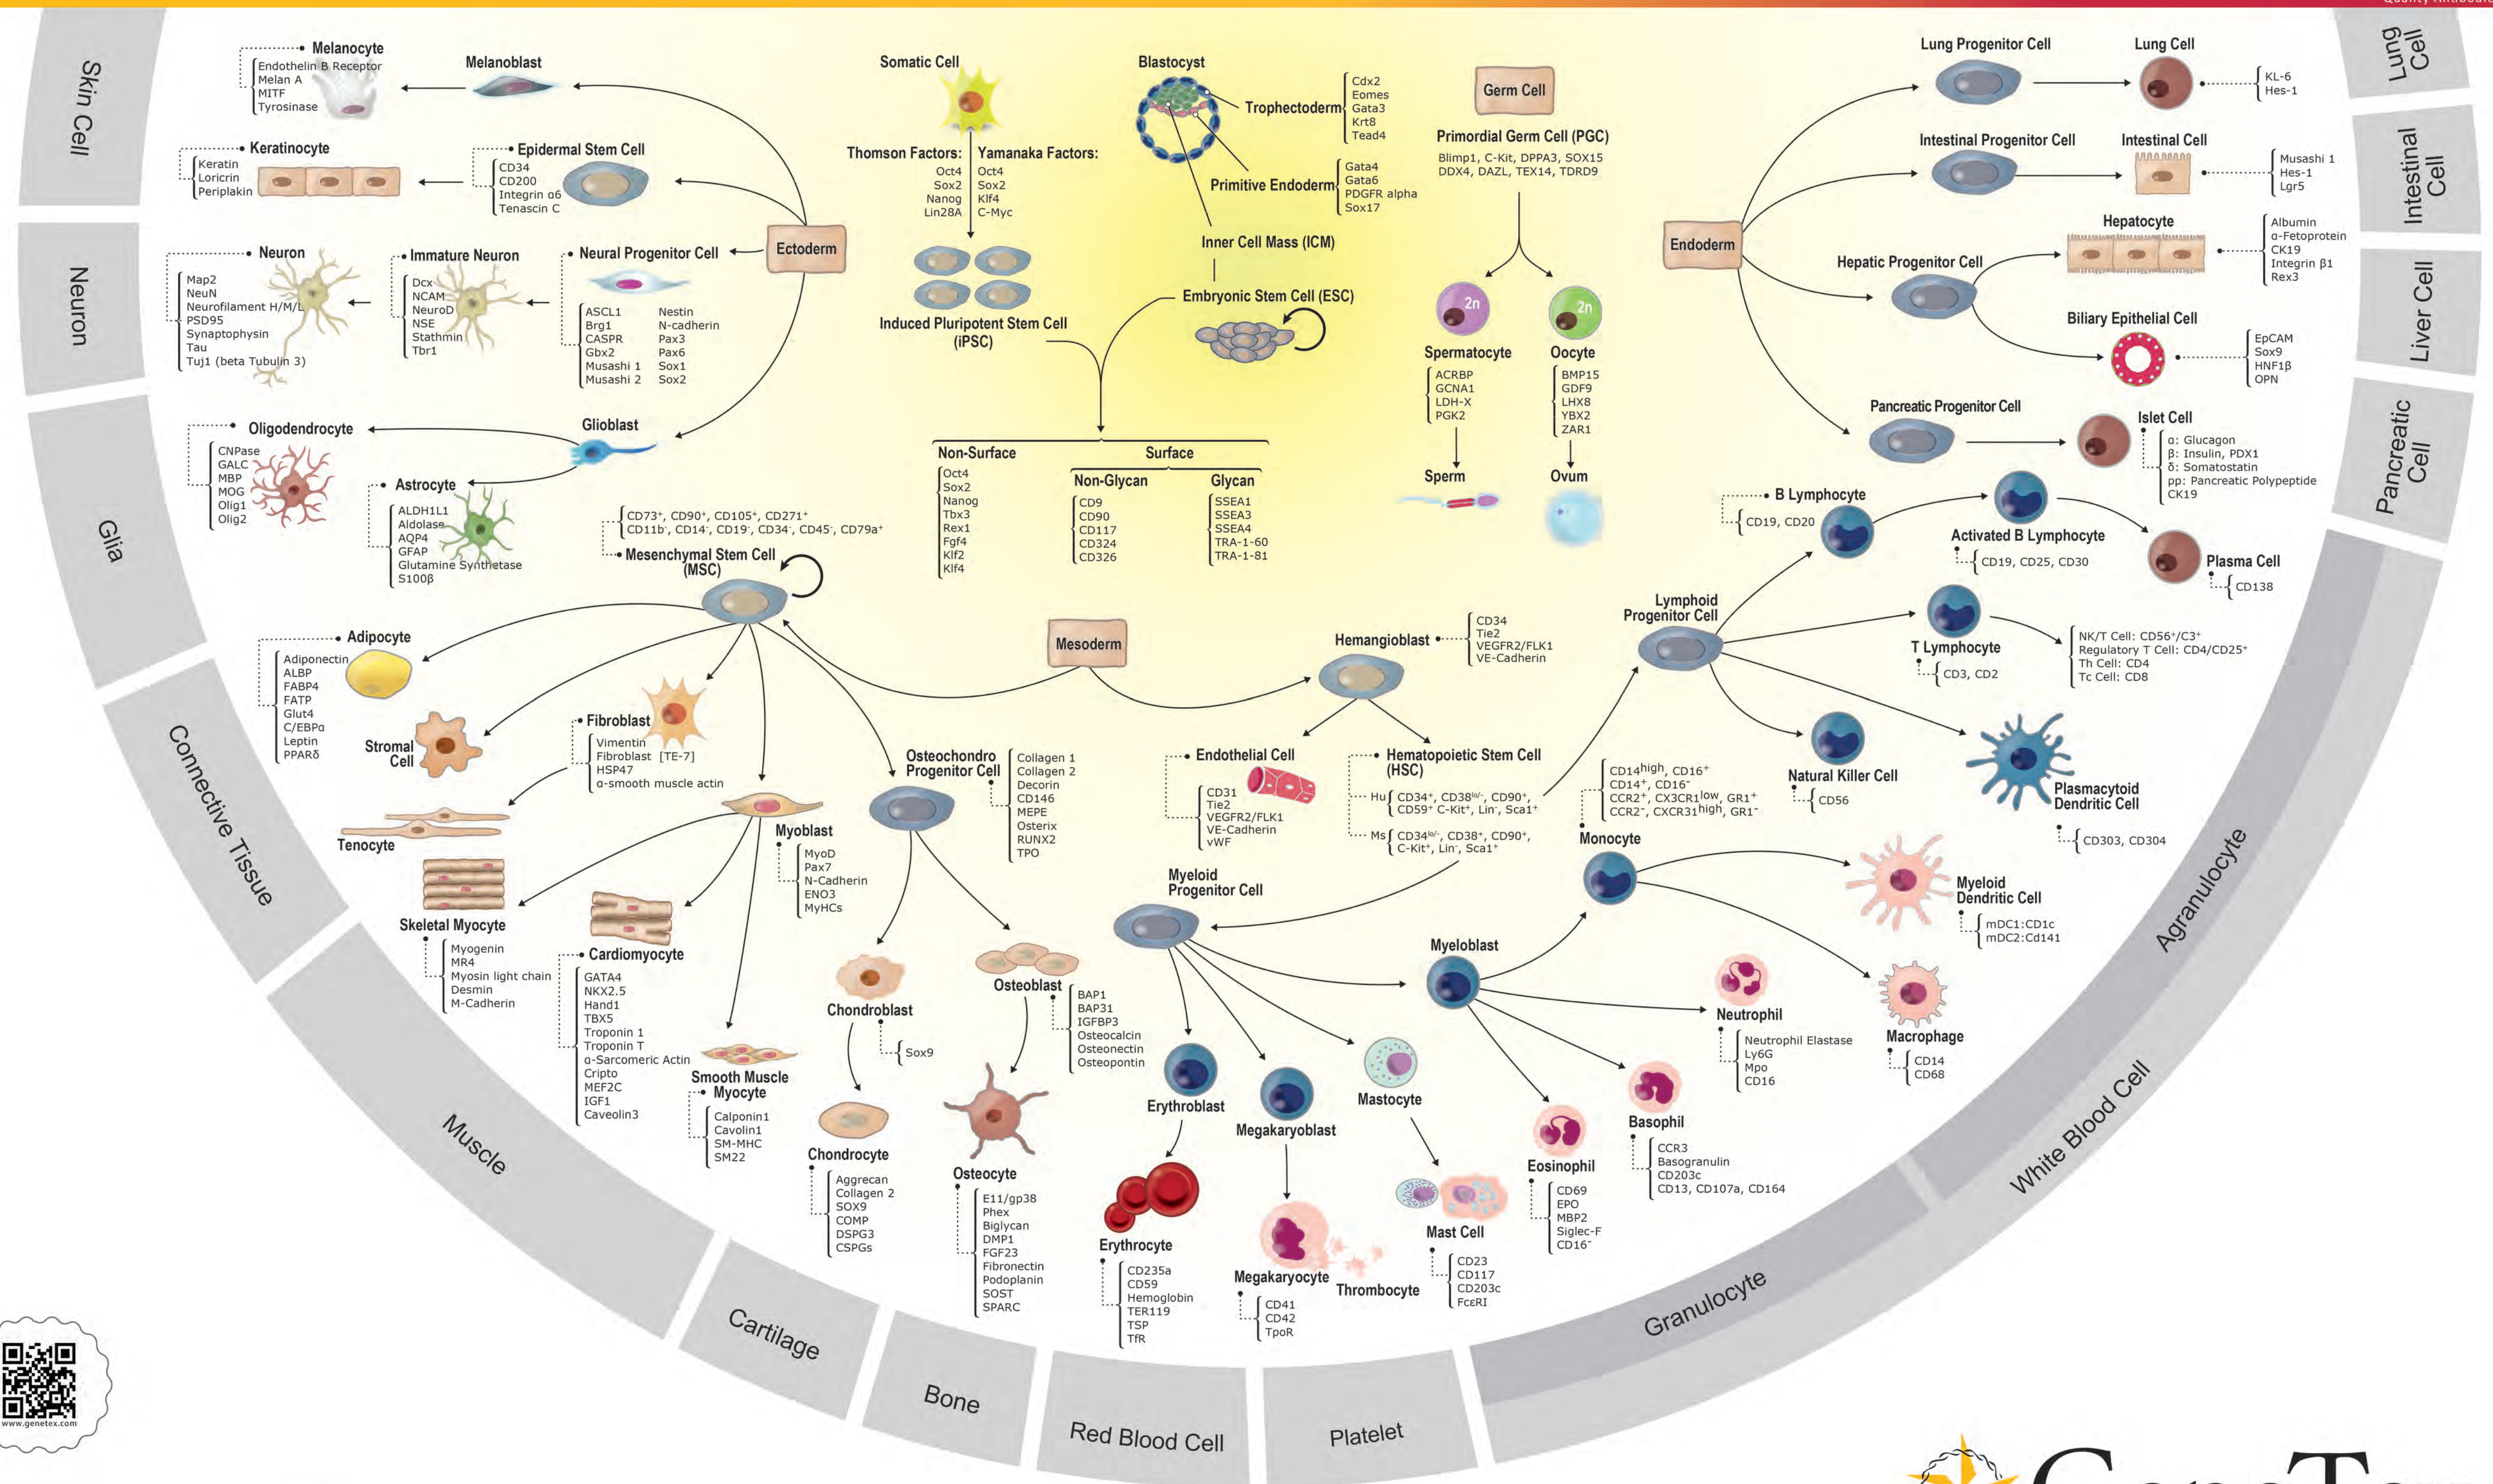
Skin Cell

Melanocyte
Endothelin B Receptor
Melan A
MITF
Tyrosinase

Melanoblast

Keratinocyte
Keratin
Loricrin
Periplakin

Epidermal Stem Cell
CD34
CD200
Integrin α6
Tenascin C

Somatic Cell

Thomson Factors:
Oct4
Sox2
Nanog
Lin28A

Yamanaka Factors:
Oct4
Sox2
Klf4
C-Myc

Induced Pluripotent Stem Cell (iPSC)

Blastocyst
Trophectoderm
Cdx2
Eomes
Gata3
Krt8
Tead4

Primitive Endoderm
Gata4
Gata6
PDGFR alpha
Sox17

Inner Cell Mass (ICM)

Embryonic Stem Cell (ESC)

Germ Cell
Primordial Germ Cell (PGC)
Blimp1, C-Kit, DPPA3, SOX15
DDX4, DAZL, TEX14, TDRD9

2n
Spermatocyte
ACRBP
GCNA1
LDH-X
PGK2

Sperm

2n
Oocyte
BMP15
GDF9
LHX8
YBX2
ZAR1

Ovum

Lung Progenitor Cell
Lung Cell
KL-6
Hes-1

Lung Cell

Intestinal Progenitor Cell
Intestinal Cell
Musashi 1
Hes-1
Lgr5

Intestinal Cell

Endoderm

Hepatocyte
Albumin
α-Fetoprotein
CK19
Integrin β1
Rex3

Hepatic Progenitor Cell

Biliary Epithelial Cell
EpCAM
Sox9
HNF1β
OPN

Liver Cell

Pancreatic Progenitor Cell
Islet Cell
α: Glucagon
β: Insulin, PDX1
δ: Somatostatin
pp: Pancreatic Polypeptide
CK19

Pancreatic Cell

Neuron

Neuron
Map2
NeuN
Neurofilament H/M/L
PSD95
Synaptophysin
Tau
Tuj1 (beta Tubulin 3)

Immature Neuron
Dcx
NCAM
NeuroD
NSE
Stathmin
Tbr1

Neural Progenitor Cell
ASCL1
Brg1
CASPR
Gbx2
Musashi 1
Musashi 2
Nestin
N-cadherin
Pax3
Pax6
Sox1
Sox2

Ectoderm

Glia

Oligodendrocyte
CNPase
GALC
MBP
MOG
Olig1
Olig2

Glioblast

Astrocyte
ALDH1L1
Aldolase
AQP4
GFAP
Glutamine Synthetase
S100β

CD73⁺, CD90⁺, CD105⁺, CD271⁺
CD11b⁻, CD14⁻, CD19⁻, CD34⁻, CD45⁻, CD79a⁺
Mesenchymal Stem Cell (MSC)

Non-Surface
Oct4
Sox2
Nanog
Tbx3
Rex1
Fgf4
Klf2
Klf4

Surface
Non-Glycan
CD9
CD90
CD117
CD324
CD326

Glycan
SSEA1
SSEA3
SSEA4
TRA-1-60
TRA-1-81

B Lymphocyte
CD19, CD20

Activated B Lymphocyte
CD19, CD25, CD30

Plasma Cell
CD138

Connective Tissue

Adipocyte
Adiponectin
ALBP
FABP4
FATP
Glut4
C/EBPα
Leptin
PPARδ

Stromal Cell

Fibroblast
Vimentin
Fibroblast [TE-7]
HSP47
α-smooth muscle actin

Tenocyte

Myoblast
MyoD
Pax7
N-Cadherin
ENO3
MyHCs

Mesoderm

Osteochondro Progenitor Cell
Collagen 1
Collagen 2
Decorin
CD146
MEPE
Osterix
RUNX2
TPO

Hemangioblast
CD34
Tie2
VEGFR2/FLK1
VE-Cadherin

Lymphoid Progenitor Cell

T Lymphocyte
CD3, CD2

NK/T Cell: CD56⁺/C3⁺
Regulatory T Cell: CD4/CD25⁺
Th Cell: CD4
Tc Cell: CD8

Endothelial Cell
CD31
Tie2
VEGFR2/FLK1
VE-Cadherin
vWF

Hematopoietic Stem Cell (HSC)
Hu CD34⁺, CD38$^{lo/-}$, CD90⁺, CD59⁺ C-Kit⁺, Lin⁻, Sca1⁺
Ms CD34$^{lo/-}$, CD38⁺, CD90⁺, C-Kit⁺, Lin⁻, Sca1⁺

CD14$^{high}$, CD16⁺
CD14⁺, CD16⁻
CCR2⁺, CX3CR1$^{low}$, GR1⁺
CCR2⁻, CX3CR1$^{high}$, GR1⁻
Monocyte

Natural Killer Cell
CD56

Plasmacytoid Dendritic Cell
CD303, CD304

Skeletal Myocyte
Myogenin
MR4
Myosin light chain
Desmin
M-Cadherin

Cardiomyocyte
GATA4
NKX2.5
Hand1
TBX5
Troponin 1
Troponin T
α-Sarcomeric Actin
Cripto
MEF2C
IGF1
Caveolin3

Smooth Muscle Myocyte
Calponin1
Cavolin1
SM-MHC
SM22

Chondroblast
Sox9

Chondrocyte
Aggrecan
Collagen 2
SOX9
COMP
DSPG3
CSPGs

Osteoblast
BAP1
BAP31
IGFBP3
Osteocalcin
Osteonectin
Osteopontin

Osteocyte
E11/gp38
Phex
Biglycan
DMP1
FGF23
Fibronectin
Podoplanin
SOST
SPARC

Myeloid Progenitor Cell

Erythroblast

Erythrocyte
CD235a
CD59
Hemoglobin
TER119
TSP
TfR

Megakaryoblast

Megakaryocyte
CD41
CD42
TpoR

Thrombocyte

Mastocyte

Mast Cell
CD23
CD117
CD203c
FcεRI

Myeloblast

Eosinophil
CD69
EPO
MBP2
Siglec-F
CD16⁻

Basophil
CCR3
Basogranulin
CD203c
CD13, CD107a, CD164

Neutrophil
Neutrophil Elastase
Ly6G
Mpo
CD16

Myeloid Dendritic Cell
mDC1:CD1c
mDC2:Cd141

Macrophage
CD14
CD68

Muscle
Cartilage
Bone
Red Blood Cell
Platelet
Granulocyte
White Blood Cell
Agranulocyte

www.genetex.com